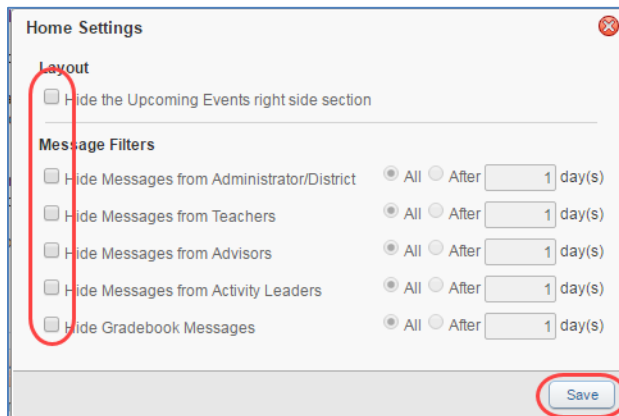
Home Settings

Layout

Hide the Upcoming Events right side section

Message Filters

| | | | | |
|---|---|---|---|---|
| Hide Messages from Administrator/District | All | After | 1 | day(s) |
| Hide Messages from Teachers | All | After | 1 | day(s) |
| Hide Messages from Advisors | All | After | 1 | day(s) |
| Hide Messages from Activity Leaders | All | After | 1 | day(s) |
| Hide Gradebook Messages | All | After | 1 | day(s) |

Save